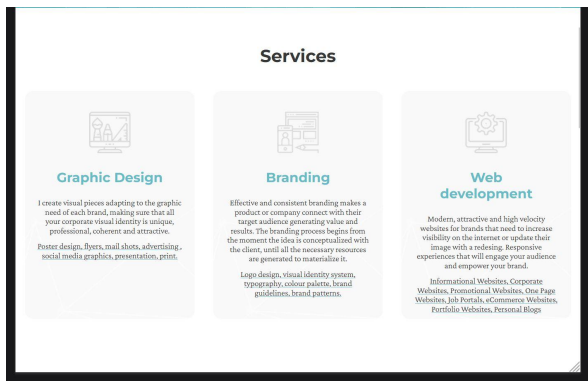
Services

Graphic Design

I create visual pieces adapting to the graphic need of each brand, making sure that all your corporate visual identity is unique, professional, coherent and attractive.

Poster design, flyers, mail shots, advertising , social media graphics, presentation, print.

Branding

Effective and consistent branding makes a product or company connect with their target audience generating value and results. The branding process begins from the moment the idea is conceptualized with the client, until all the necessary resources are generated to materialize it.

Logo design, visual identity system, typography, colour palette, brand guidelines, brand patterns.

Web development

Modern, attractive and high velocity websites for brands that need to increase visibility on the internet or update their image with a redesing. Responsive experiences that will engage your audience and empower your brand.

Informational Websites, Corporate Websites, Promotional Websites, One Page Websites, Job Portals, eCommerce Websites, Portfolio Websites, Personal Blogs